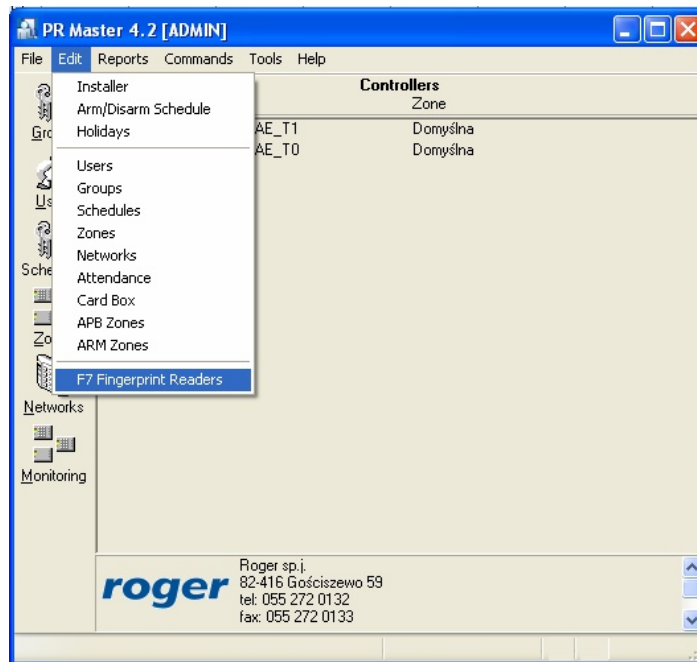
PR Master 4.2 [ADMIN]

File Edit Reports Commands Tools Help

Installer
Arm/Disarm Schedule
Holidays

Users
Groups
Schedules
Zones
Networks
Attendance
Card Box
APB Zones
ARM Zones

F7 Fingerprint Readers

Gro
Us
Sche
Zo
Networks
Monitoring

Controllers
Zone
AE_T1 Domyślna
AE_T0 Domyślna

roger
Roger sp.j.
82-416 Gościszewo 59
tel: 055 272 0132
fax: 055 272 0133